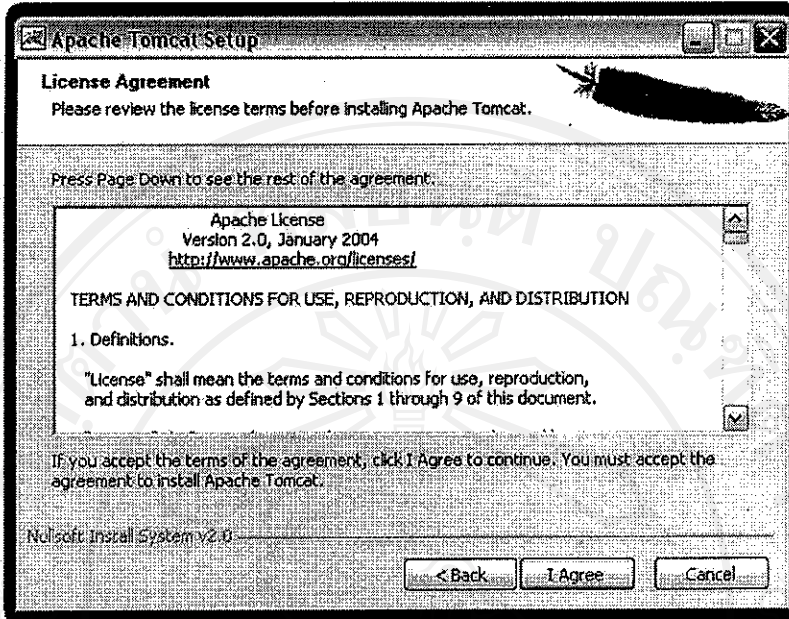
Apache Tomcat Setup

License Agreement
Please review the license terms before installing Apache Tomcat.

Press Page Down to see the rest of the agreement.

Apache License
Version 2.0, January 2004
http://www.apache.org/licenses/

TERMS AND CONDITIONS FOR USE, REPRODUCTION, AND DISTRIBUTION

1. Definitions.

"License" shall mean the terms and conditions for use, reproduction, and distribution as defined by Sections 1 through 9 of this document.

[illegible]

If you accept the terms of the agreement, click I Agree to continue. You must accept the agreement to install Apache Tomcat.

Nullsoft Install System v2.0

< Back
I Agree
Cancel